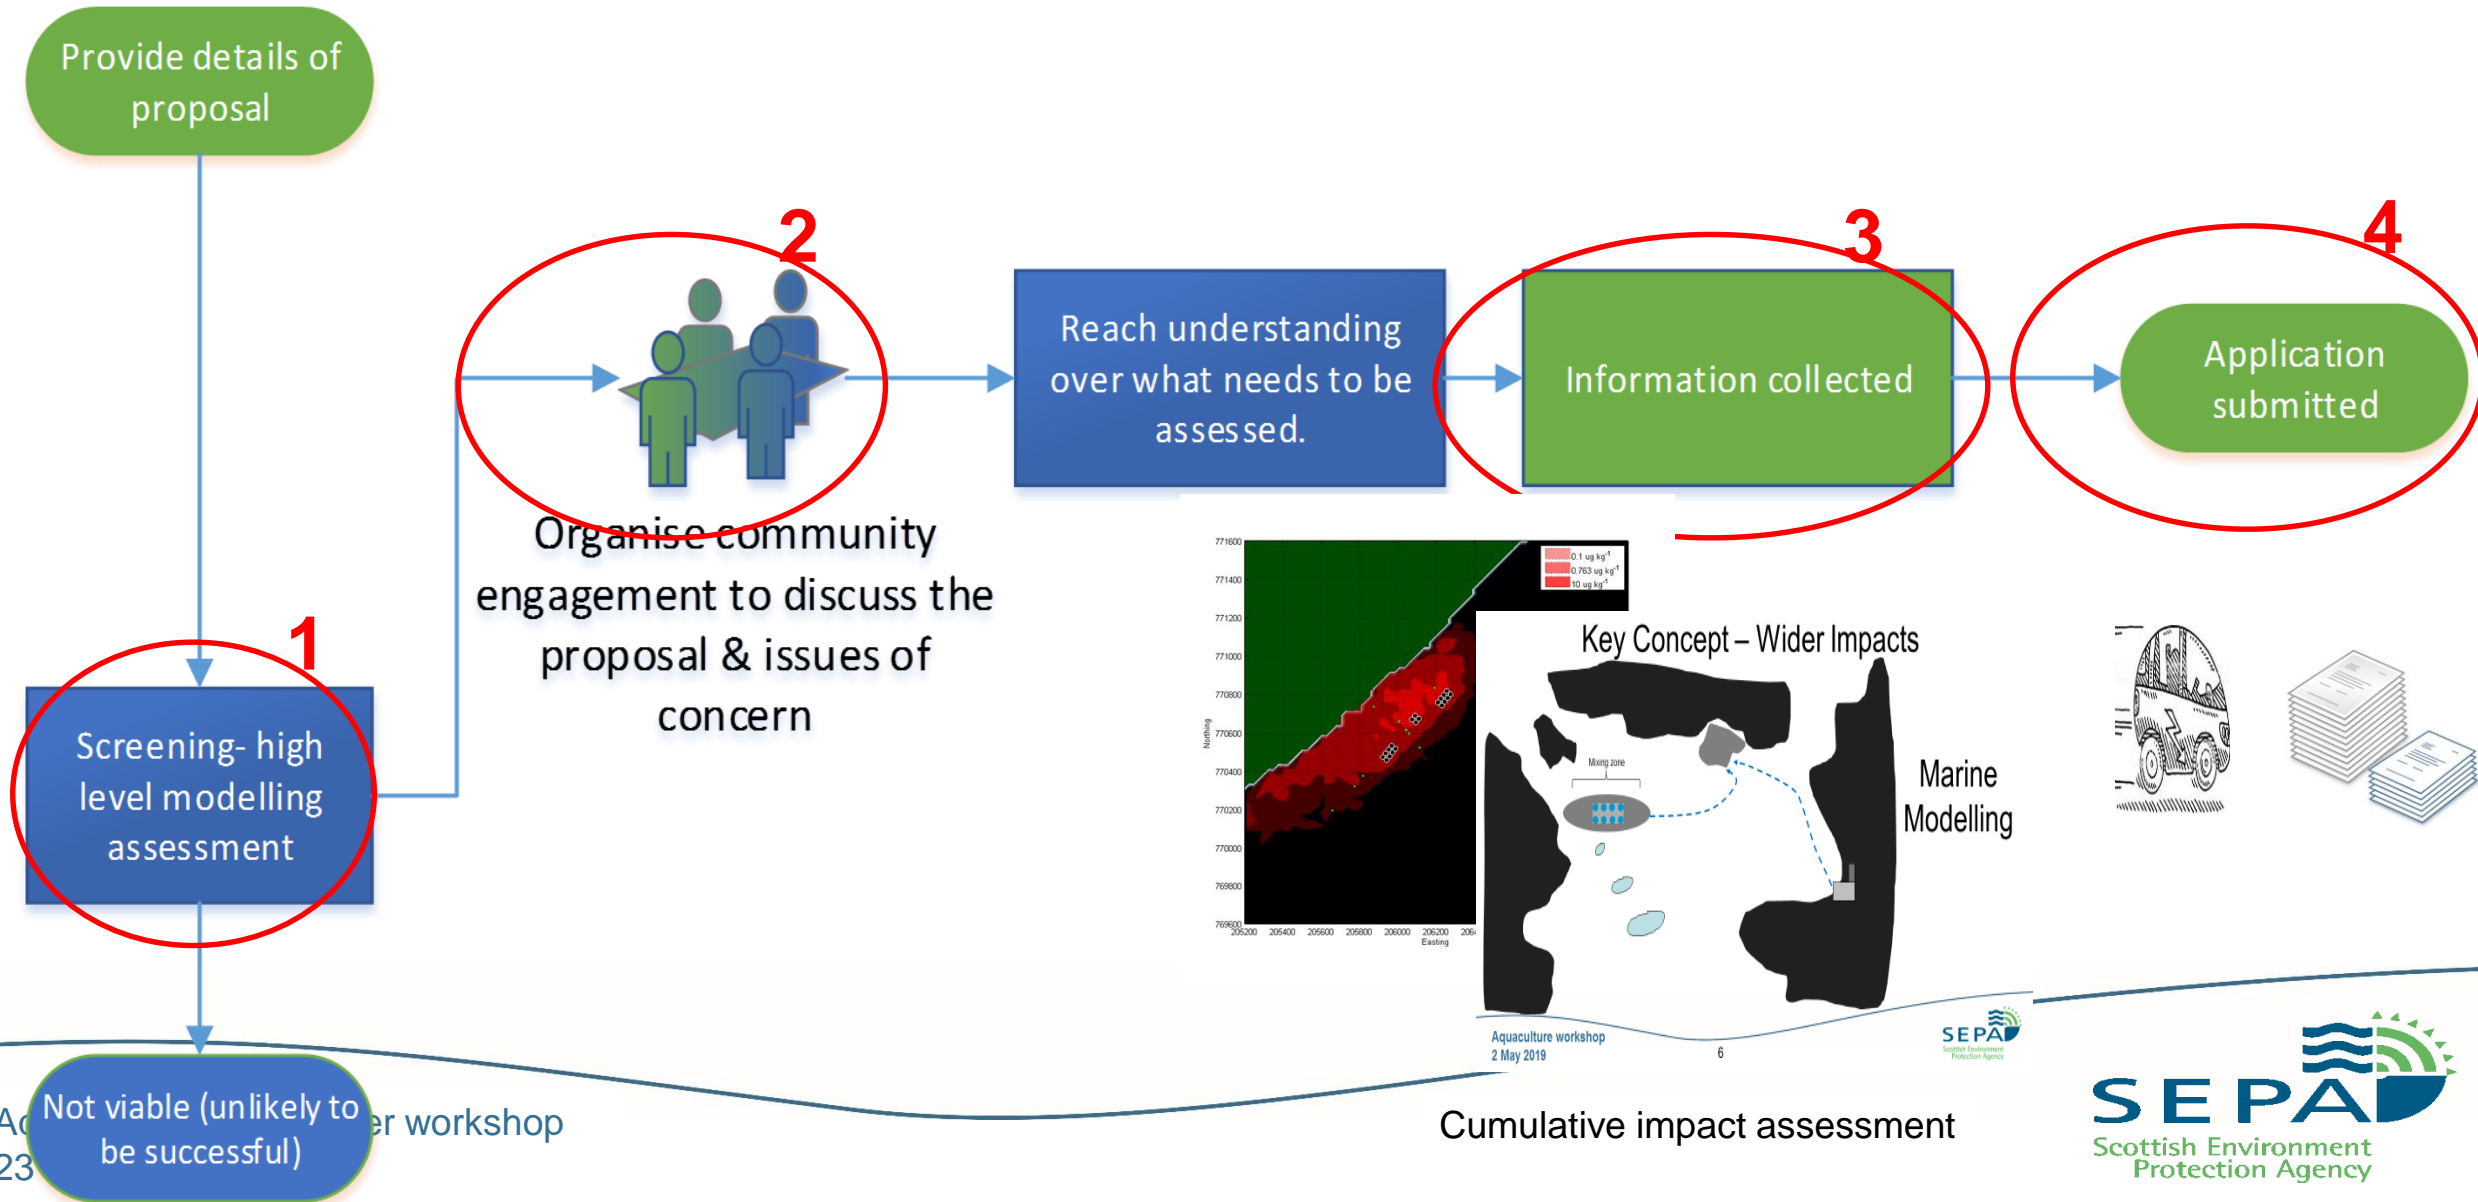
Provide details of proposal

2

Reach understanding over what needs to be assessed.

3

Information collected

4

Application submitted

Organise community engagement to discuss the proposal & issues of concern

1

Screening- high level modelling assessment

Not viable (unlikely to be successful)

Ac

23

er workshop

771600
771400
771200
771000
770800
770600
770400
770200
770000
769800
769600

Northing

205200 205400 205600 205800 206000 206200 206

Easting

0.1 ug kg$^{-1}$
0.763 ug kg$^{-1}$
10 ug kg$^{-1}$

Key Concept – Wider Impacts

Mixing zone

Marine Modelling

Aquaculture workshop
2 May 2019

6

SEPA
Scottish Environment Protection Agency

Cumulative impact assessment

SEPA
Scottish Environment Protection Agency